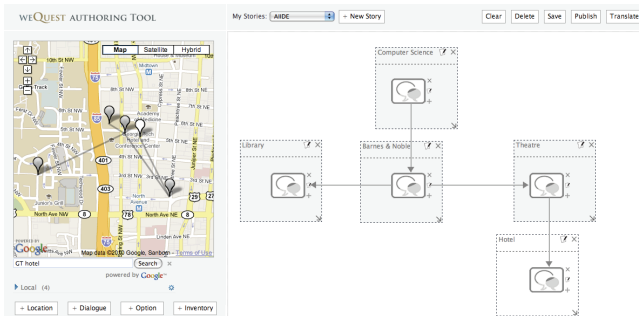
weQuest AUTHORING TOOL

My Stories: AIIDE + New Story

Clear Delete Save Publish Translate

Map Satellite Hybrid

Track

14th St NW

10th St NW

8th St NW

5th St NW

North Ave NW

North Ave NE

Midtown

Academy

Juniper St

Peachtree St NE

75

85

403

78

8

POWERED BY Google

Map data ©2010 Google, Sanborn - Terms of Use

GT hotel

Search

powered by Google

Local (4)

+ Location + Dialogue + Option + Inventory

Computer Science

Library

Barnes & Noble

Theatre

Hotel